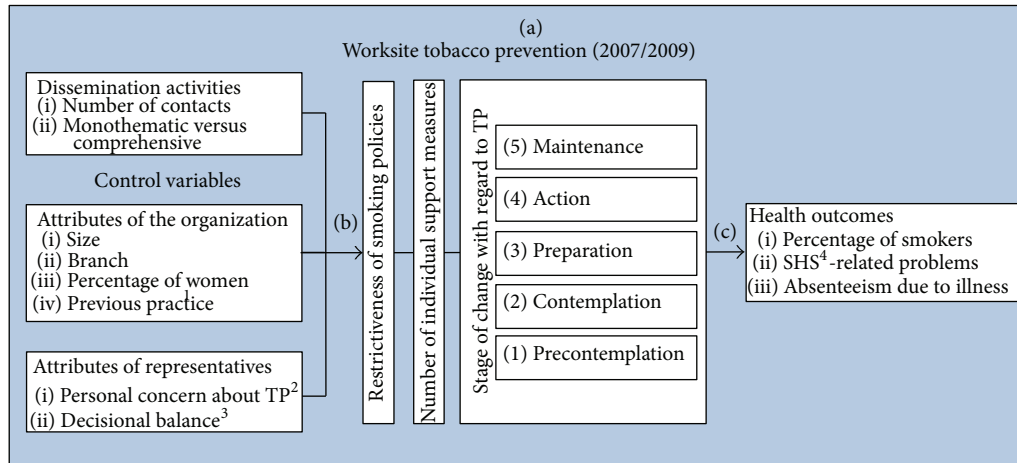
(a)
Worksite tobacco prevention (2007/2009)

Dissemination activities
(i) Number of contacts
(ii) Monothematic versus comprehensive

Control variables

Attributes of the organization
(i) Size
(ii) Branch
(iii) Percentage of women
(iv) Previous practice$^1$

Attributes of representatives
(i) Personal concern about TP$^2$
(ii) Decisional balance$^3$

(b)

Restrictiveness of smoking policies

Number of individual support measures

Stage of change with regard to TP

(5) Maintenance

(4) Action

(3) Preparation

(2) Contemplation

(1) Precontemplation

(c)

Health outcomes
(i) Percentage of smokers
(ii) SHS$^4$-related problems
(iii) Absenteeism due to illness